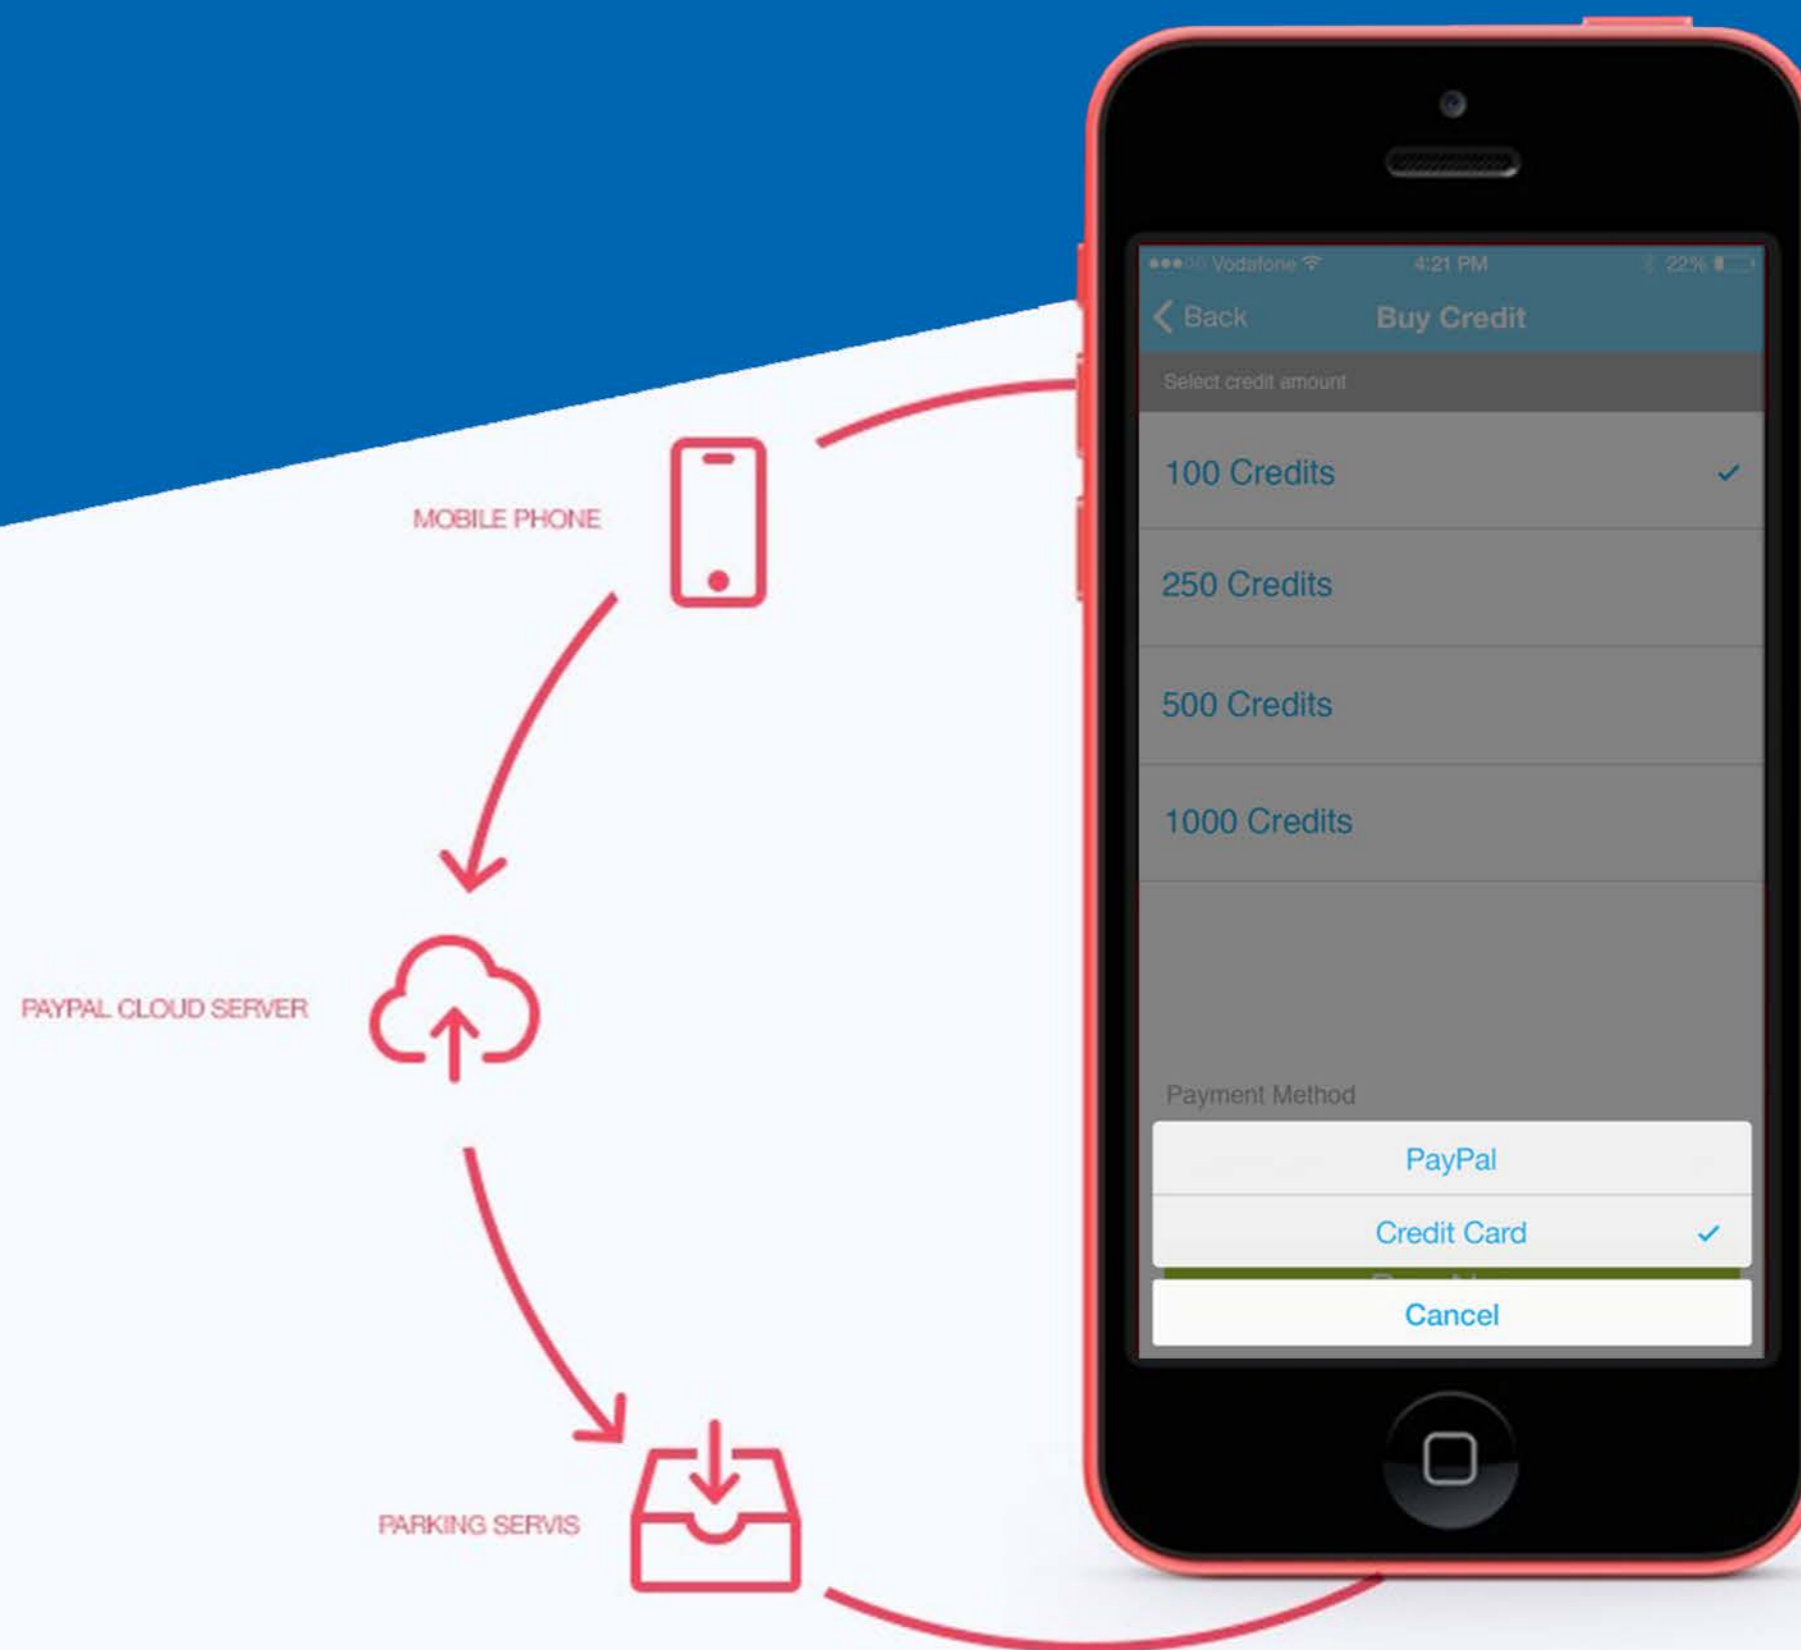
MOBILE PHONE

PAYPAL CLOUD SERVER

PARKING SERVIS

Vodafone 4:21 PM 22%

Back Buy Credit

Select credit amount

100 Credits ✓

250 Credits

500 Credits

1000 Credits

Payment Method

PayPal

Credit Card ✓

Cancel